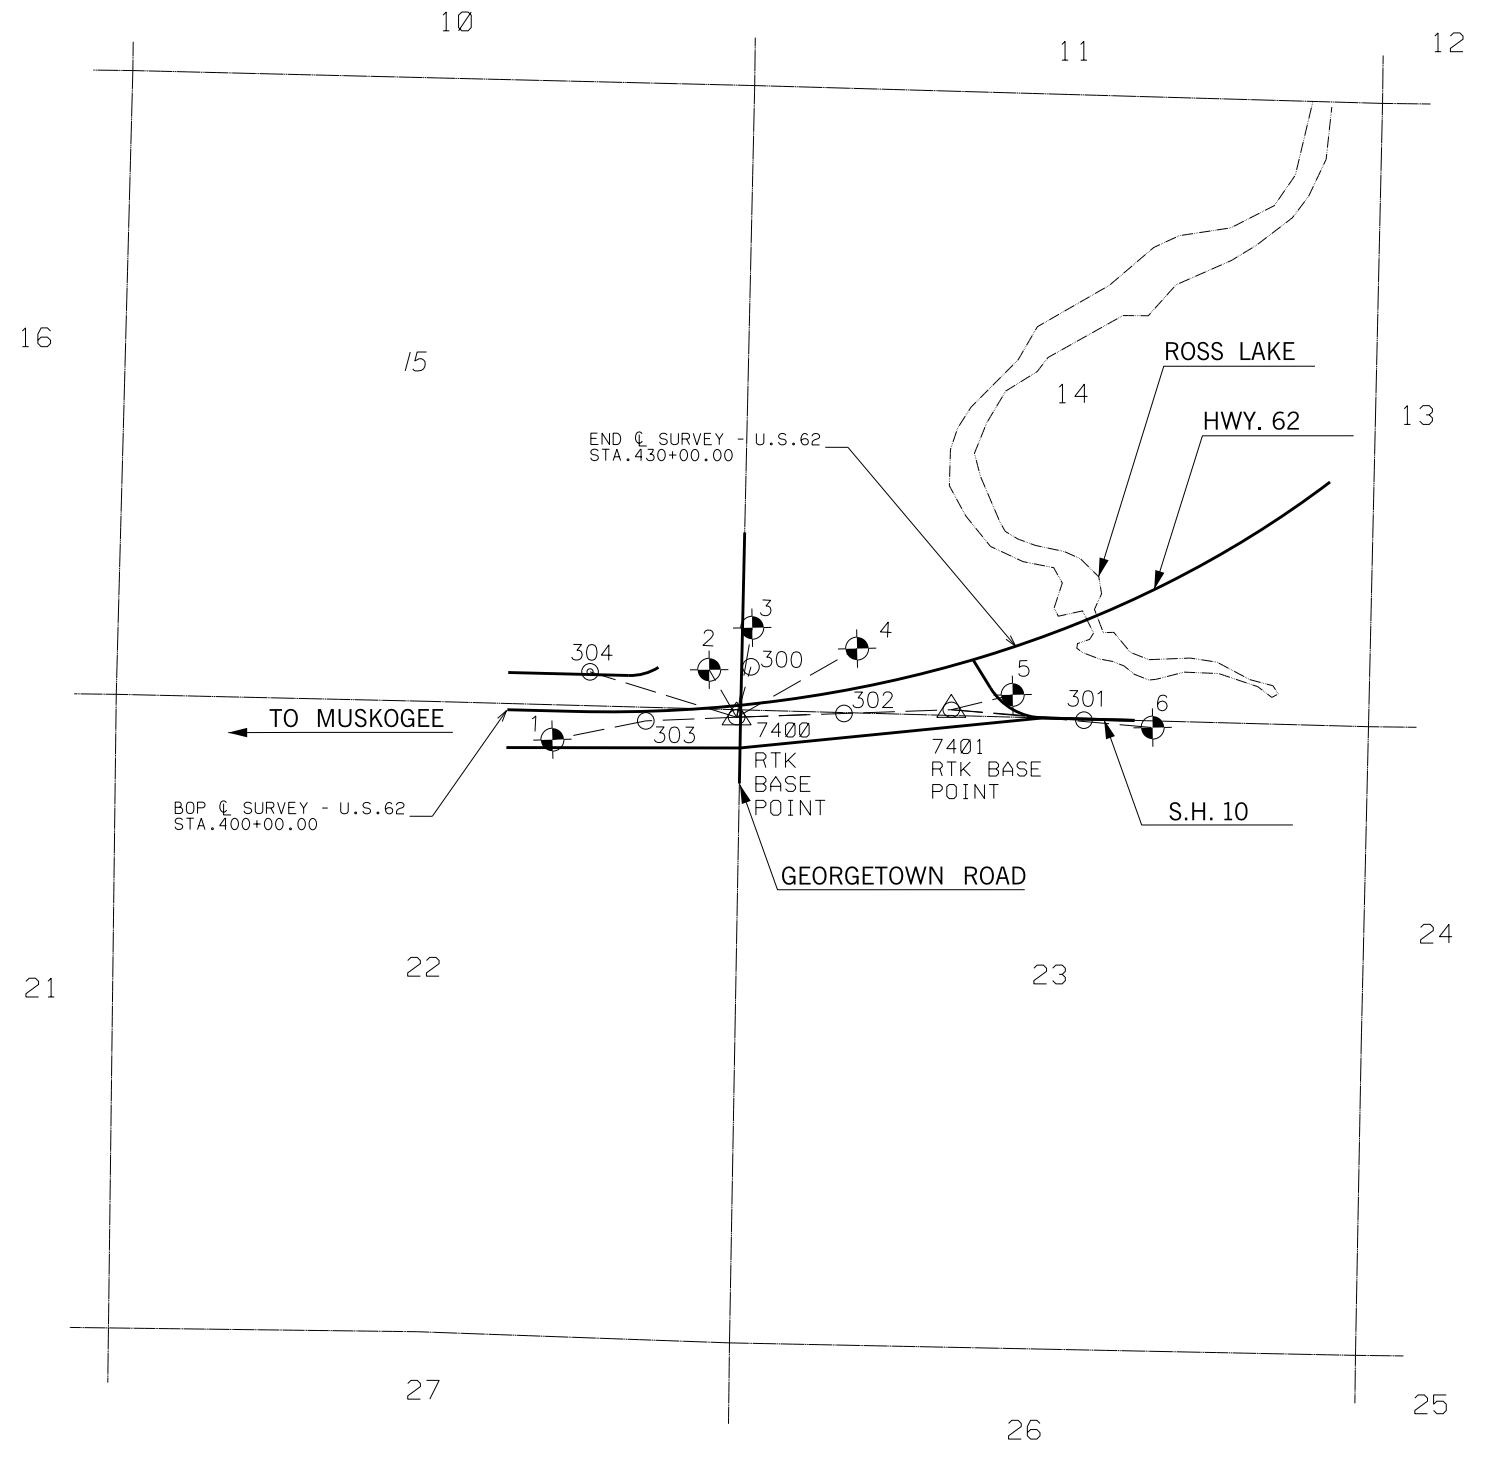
10

11

12

16

15

14

ROSS LAKE

HWY. 62

13

END ℄ SURVEY - U.S.62
STA.430+00.00

3

2

4

304

300

5

302

301

6

TO MUSKOGEE

1

303

7400

7401
RTK BASE
POINT

RTK
BASE
POINT

BOP ℄ SURVEY - U.S.62
STA.400+00.00

S.H. 10

GEORGETOWN ROAD

24

21

22

23

27

26

25